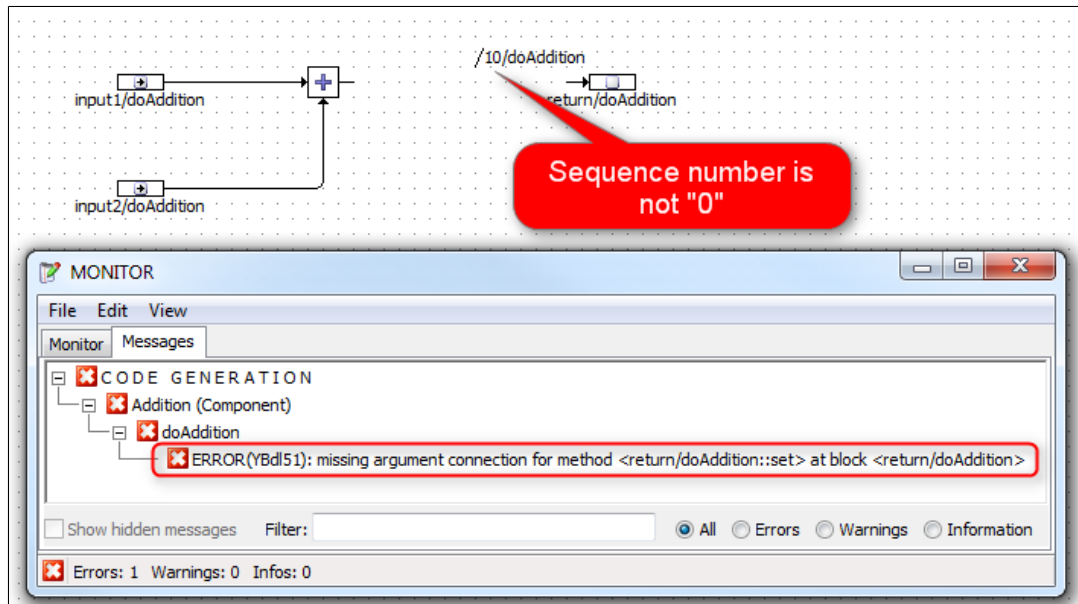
input1/doAddition

input2/doAddition

/10/doAddition

return/doAddition

Sequence number is not "0"

MONITOR

File Edit View

Monitor Messages

CODE GENERATION

Addition (Component)

doAddition

ERROR(YBdl51): missing argument connection for method <return/doAddition::set> at block <return/doAddition>

Show hidden messages Filter: All Errors Warnings Information

Errors: 1 Warnings: 0 Infos: 0